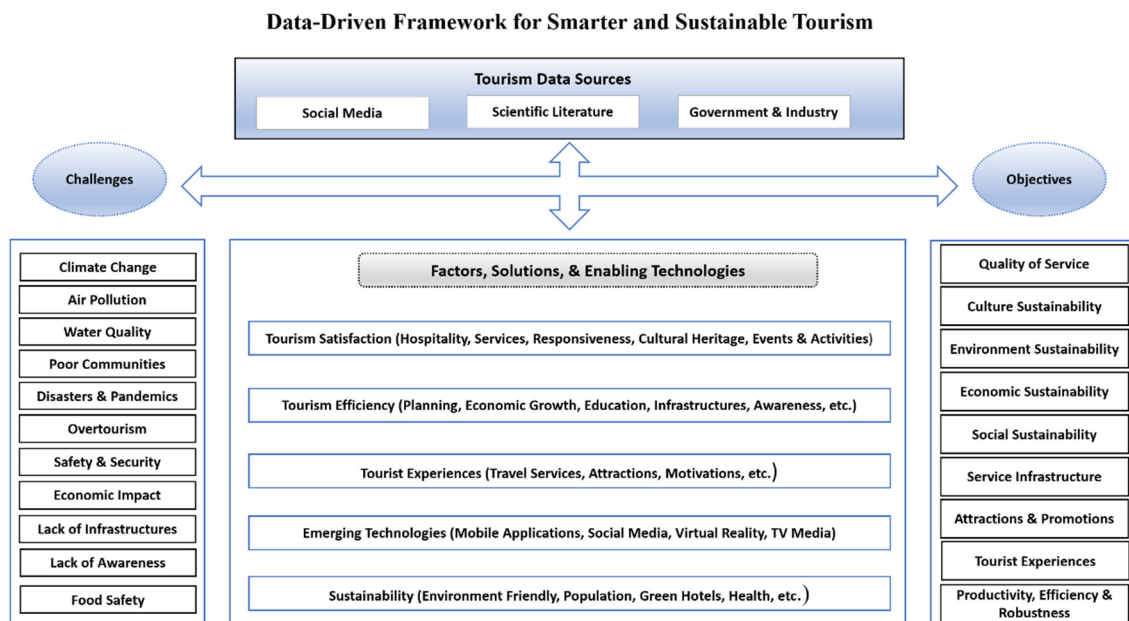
Data-Driven Framework for Smarter and Sustainable Tourism

Tourism Data Sources

Social Media

Scientific Literature

Government & Industry

Challenges

Objectives

Climate Change

Air Pollution

Water Quality

Poor Communities

Disasters & Pandemics

Overtourism

Safety & Security

Economic Impact

Lack of Infrastructures

Lack of Awareness

Food Safety

Factors, Solutions, & Enabling Technologies

Tourism Satisfaction (Hospitality, Services, Responsiveness, Cultural Heritage, Events & Activities)

Tourism Efficiency (Planning, Economic Growth, Education, Infrastructures, Awareness, etc.)

Tourist Experiences (Travel Services, Attractions, Motivations, etc.)

Emerging Technologies (Mobile Applications, Social Media, Virtual Reality, TV Media)

Sustainability (Environment Friendly, Population, Green Hotels, Health, etc.)

Quality of Service

Culture Sustainability

Environment Sustainability

Economic Sustainability

Social Sustainability

Service Infrastructure

Attractions & Promotions

Tourist Experiences

Productivity, Efficiency & Robustness